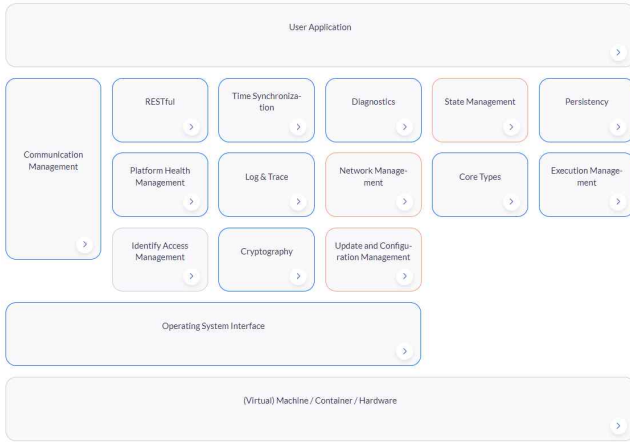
User Application

Communication Management

RESTful

Time Synchronization

Diagnostics

State Management

Persistency

Platform Health Management

Log & Trace

Network Management

Core Types

Execution Management

Identify Access Management

Cryptography

Update and Configuration Management

Operating System Interface

(Virtual) Machine / Container / Hardware